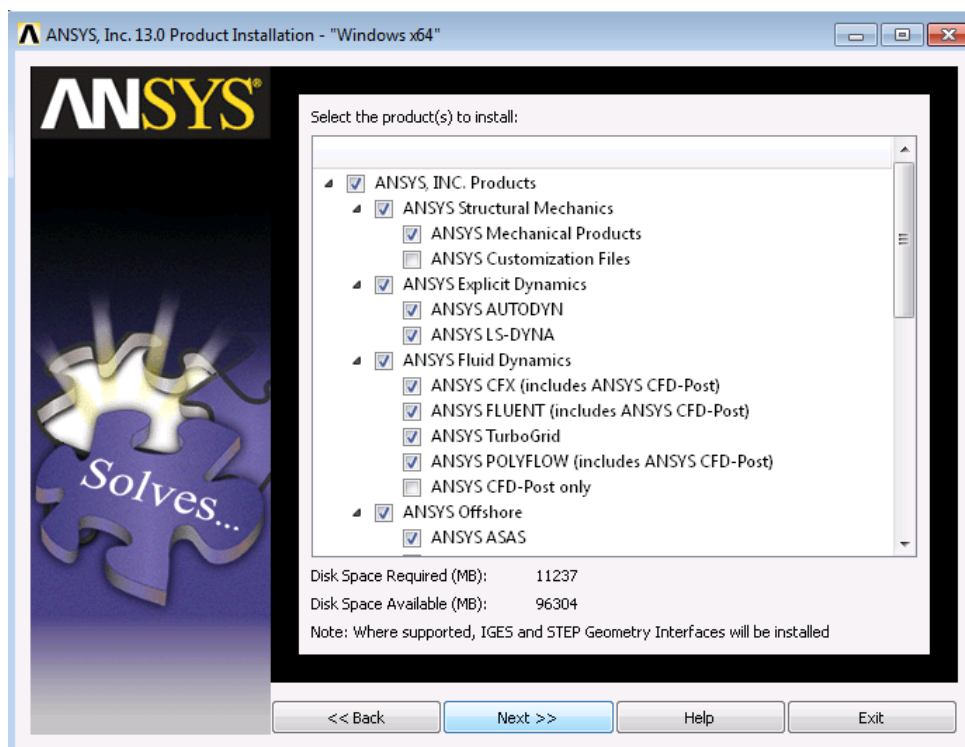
ANSYS, Inc. 13.0 Product Installation - "Windows x64"

ANSYS®

Solves...

Select the product(s) to install:

ANSYS, INC. Products
ANSYS Structural Mechanics
ANSYS Mechanical Products
ANSYS Customization Files
ANSYS Explicit Dynamics
ANSYS AUTODYN
ANSYS LS-DYNA
ANSYS Fluid Dynamics
ANSYS CFX (includes ANSYS CFD-Post)
ANSYS FLUENT (includes ANSYS CFD-Post)
ANSYS TurboGrid
ANSYS POLYFLOW (includes ANSYS CFD-Post)
ANSYS CFD-Post only
ANSYS Offshore
ANSYS ASAS

Disk Space Required (MB): 11237
Disk Space Available (MB): 96304
Note: Where supported, IGES and STEP Geometry Interfaces will be installed

<< Back
Next >>
Help
Exit